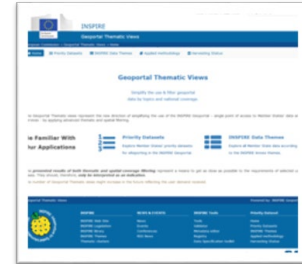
INSPIRE

Geoportal Thematic Views

Priority Datasets

INSPIRE Data Themes

Applied Methodology

Harvesting Status

Geoportal Thematic Views

Simplify the use & filter geoportal data by topics and national coverage

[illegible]

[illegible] Familiar With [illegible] Applications

Priority Datasets

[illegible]

INSPIRE Data Themes

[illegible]

INSPIRE

NEWS & EVENTS

INSPIRE Tools

Priority Dataset

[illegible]